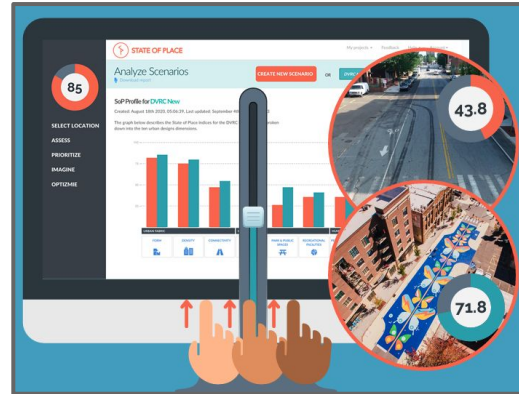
85

SELECT LOCATION
ASSESS
PRIORITIZE
IMAGINE
OPTIZMIE

STATE OF PLACE

My projects
Feedback

Analyze Scenarios

CREATE NEW SCENARIO
OR

SoP Profile for DVRC New

Created: August 10th 2020, 05:06:19 , Last updated: September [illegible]

The graph below describes the State of Place Indices for the DVRC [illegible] down into the ten urban designs dimensions.

FORM
DENSITY
CONNECTIVITY
PARKS & PUBLIC SPACES
RECREATIONAL FACILITIES

43.8

71.8